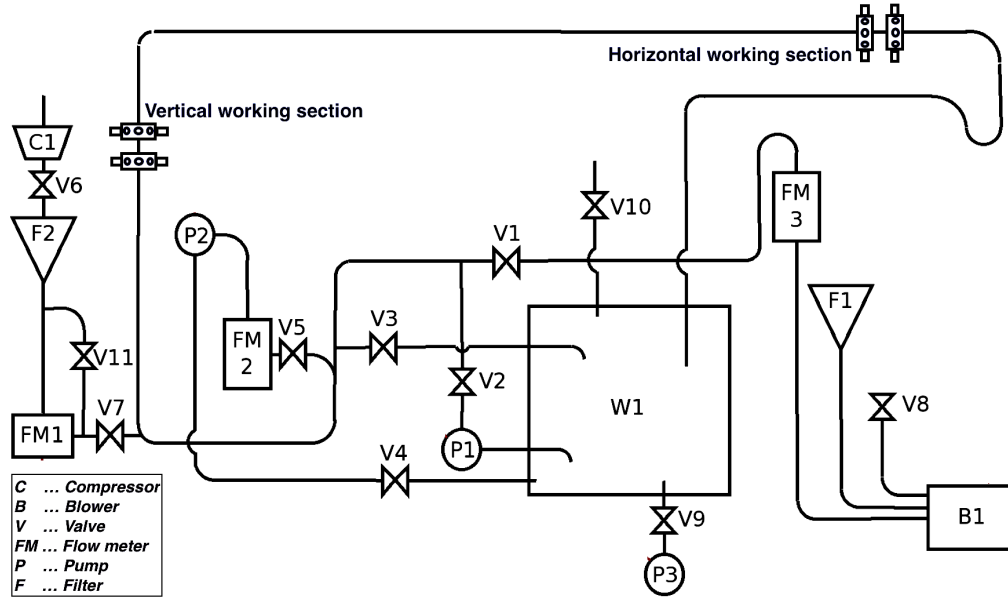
Horizontal working section

Vertical working section

C1

V6

F2

V11

FM1

V7

P2

FM 2

V5

V3

V1

V10

FM 3

F1

V2

W1

V8

P1

V4

V9

P3

B1

C ... Compressor
B ... Blower
V ... Valve
FM ... Flow meter
P ... Pump
F ... Filter